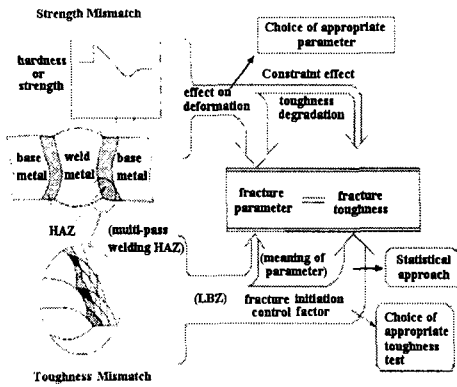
Strength Mismatch

hardness or strength

Choice of appropriate parameter

Constraint effect

effect on deformation

toughness degradation

base metal

weld metal

base metal

fracture parameter

fracture toughness

HAZ

(multi-pass welding HAZ)

(meaning of parameter)

Statistical approach

(LBZ)

fracture initiation control factor

Choice of appropriate toughness test

Toughness Mismatch